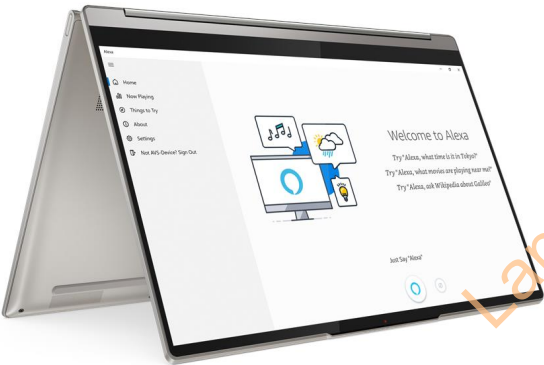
Alexa

Home

Now Playing

Things to Try

About

Settings

Not AVS-Device? Sign Out

Welcome to Alexa

Try "Alexa, what time is it in Tokyo?"

Try "Alexa, what movies are playing near me?"

Try "Alexa, ask Wikipedia about Galileo"

Just Say "Alexa"

La